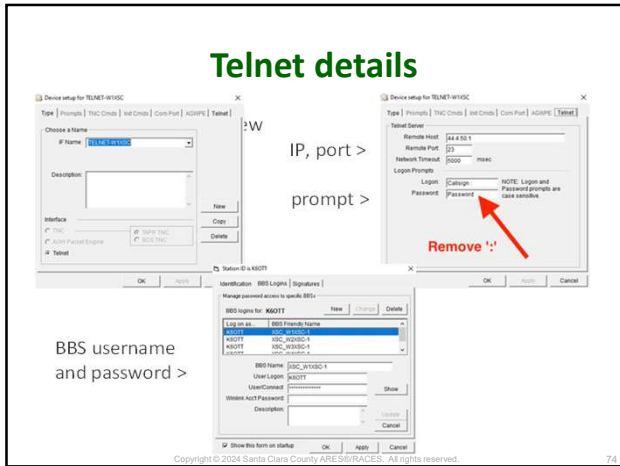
Telnet details

Device setup for TELNET-W1XSC

Type | Prompts | TNC Cmds | Init Cmds | Com Port | AGWPE | Telnet

Choose a Name

IF Name: TELNET-W1XSC

Description:

New

Copy

Delete

Interface

TNC

AGW Packet Engine

Telnet

TAPR TNC

SCS TNC

OK

Apply

ew

IP, port >

prompt >

Device setup for TELNET-W1XSC

Type | Prompts | TNC Cmds | Init Cmds | Com Port | AGWPE | Telnet

Telnet Server

Remote Host: 44.4.50.1

Remote Port: 23

Network Timeout: 5000 msec

Logon Prompts

Logon: Callsign

Password: Password

NOTE: Logon and Password prompts are case sensitive.

Remove ':'

OK

Apply

Cancel

Station ID is K6OTT

Identification | BBS Logins | Signatures

Manage password access to specific BBSs

BBS logins for: K6OTT

New

Change

Delete

| Log on as... | BBS Friendly Name |
|---|---|
| K6OTT | XSC_W1XSC-1 |
| K6OTT | XSC_W2XSC-1 |
| K6OTT | XSC_W3XSC-1 |

BBS username and password >

BBS Name: XSC_W1XSC-1

User Logon: K6OTT

UserConnect: **************

Show

Winlink Acct Password:

Description:

Update

Cancel

Show this form on startup

OK

Apply

Cancel

Copyright © 2024 Santa Clara County ARES®/RACES. All rights reserved.

74